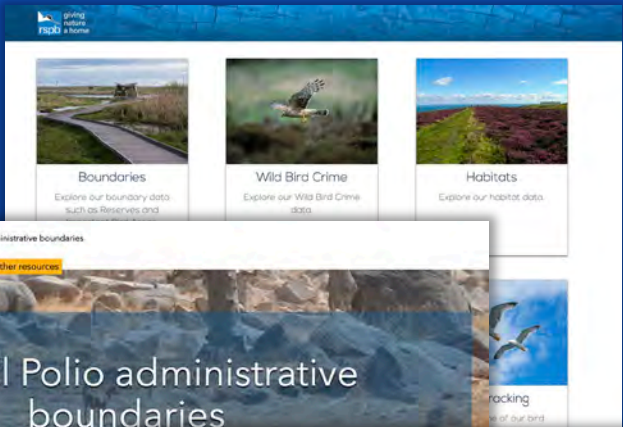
rspb giving nature a home

Boundaries

Explore our boundary data such as Reserves and

Wild Bird Crime

Explore our Wild Bird Crime data

Habitats

Explore our habitat data

inistrative boundaries

ther resources

l Polio administrative boundaries

racking

e of our bird